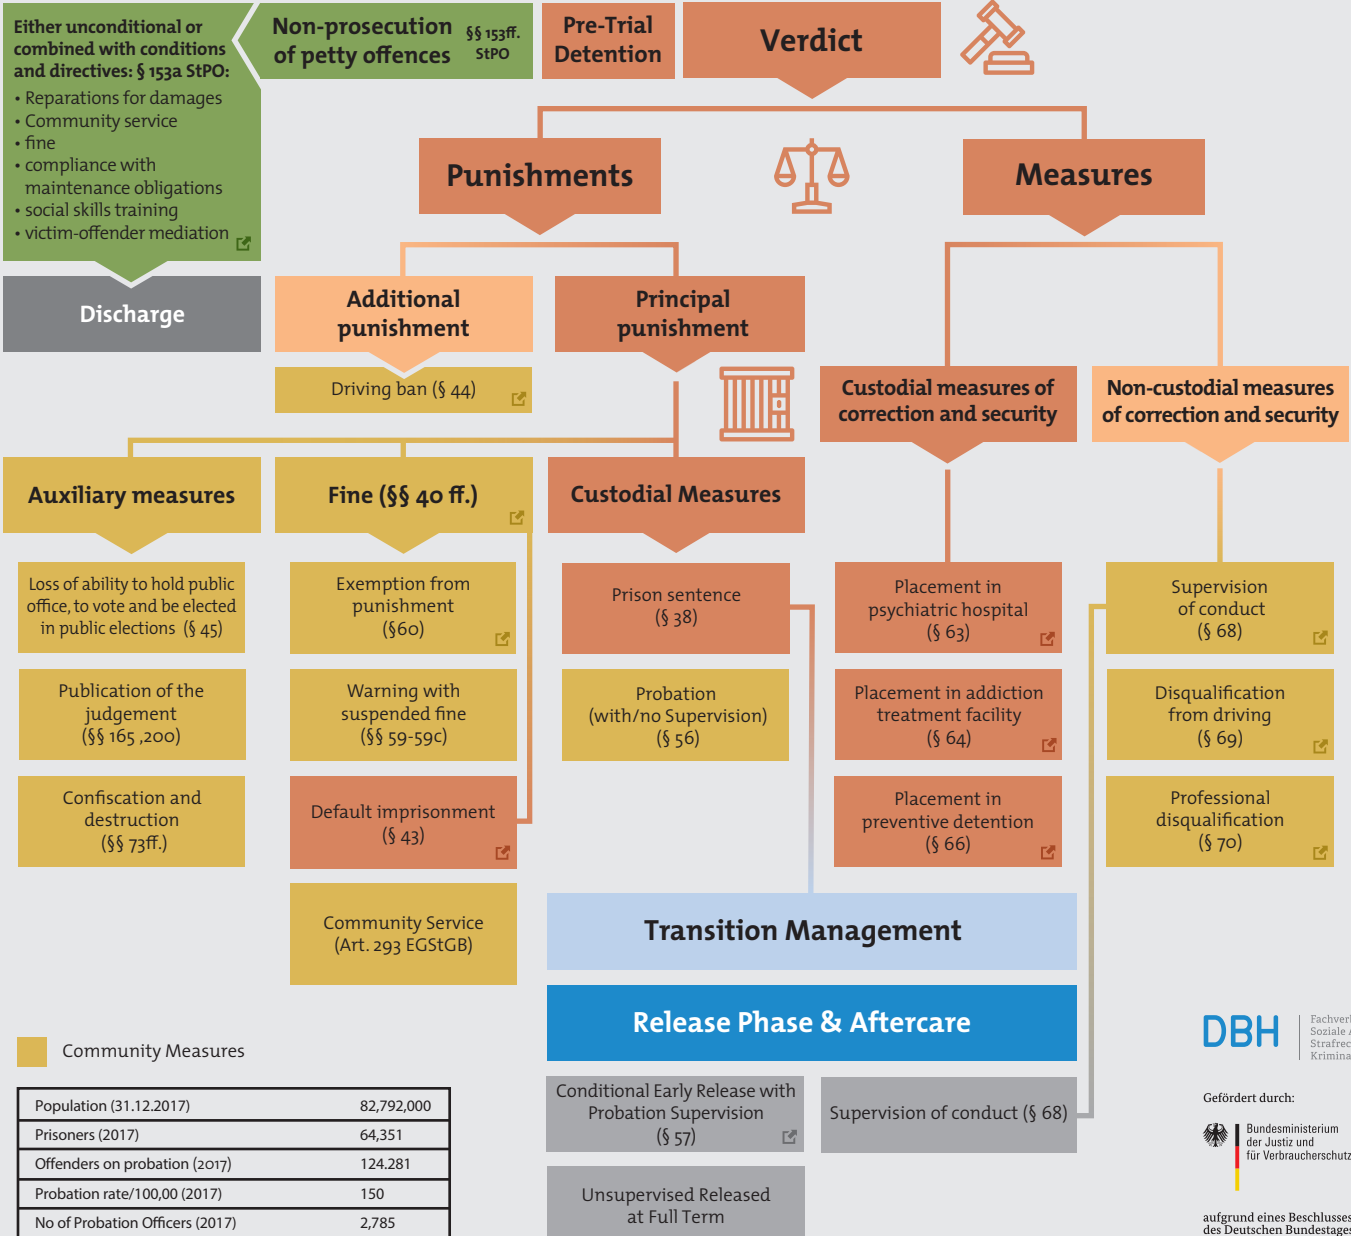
Either unconditional or combined with conditions and directives: § 153a StPO:
• Reparations for damages
• Community service
• fine
• compliance with maintenance obligations
• social skills training
• victim-offender mediation

Non-prosecution of petty offences §§ 153ff. StPO

Pre-Trial Detention

Verdict

Discharge

Punishments

Measures

Additional punishment

Driving ban (§ 44)

Principal punishment

Custodial measures of correction and security

Non-custodial measures of correction and security

Auxiliary measures

Fine (§§ 40 ff.)

Custodial Measures

Loss of ability to hold public office, to vote and be elected in public elections (§ 45)

Exemption from punishment (§60)

Prison sentence (§ 38)

Placement in psychiatric hospital (§ 63)

Supervision of conduct (§ 68)

Publication of the judgement (§§ 165 ,200)

Warning with suspended fine (§§ 59-59c)

Probation (with/no Supervision) (§ 56)

Placement in addiction treatment facility (§ 64)

Disqualification from driving (§ 69)

Confiscation and destruction (§§ 73ff.)

Default imprisonment (§ 43)

Placement in preventive detention (§ 66)

Professional disqualification (§ 70)

Community Service (Art. 293 EGStGB)

Transition Management

Release Phase & Aftercare

Community Measures

| Population (31.12.2017) | 82,792,000 |
|---|---|
| Prisoners (2017) | 64,351 |
| Offenders on probation (2017) | 124.281 |
| Probation rate/100,00 (2017) | 150 |
| No of Probation Officers (2017) | 2,785 |

Conditional Early Release with Probation Supervision (§ 57)

Supervision of conduct (§ 68)

Unsupervised Released at Full Term

DBH Fachver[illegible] Soziale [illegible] Strafrec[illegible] Krimina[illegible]

Gefördert durch:

Bundesministerium der Justiz und für Verbraucherschutz

aufgrund eines Beschlusses des Deutschen Bundestages